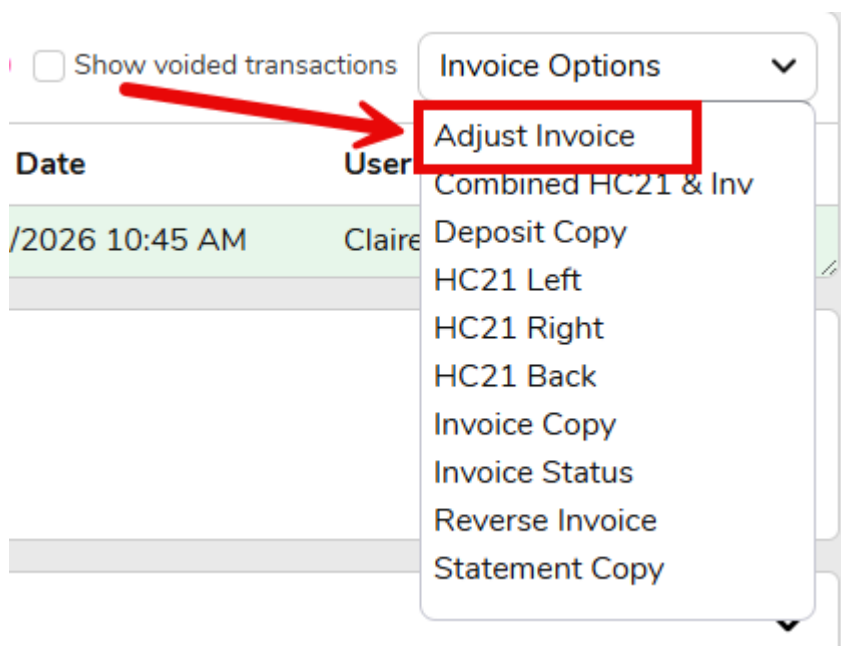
Show voided transactions

Invoice Options

Date

User

/2026 10:45 AM

Claire

Adjust Invoice
Combined HC21 & Inv
Deposit Copy
HC21 Left
HC21 Right
HC21 Back
Invoice Copy
Invoice Status
Reverse Invoice
Statement Copy